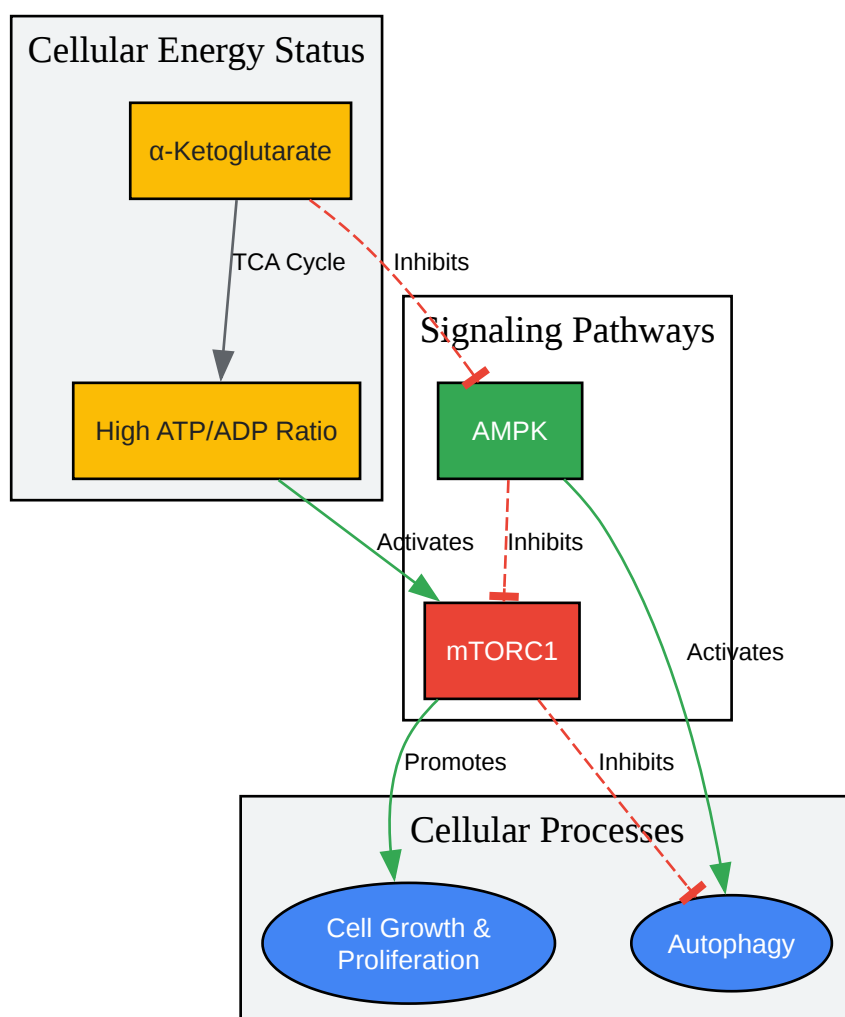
Cellular Energy Status

α-Ketoglutarate

TCA Cycle

Inhibits

High ATP/ADP Ratio

Signaling Pathways

AMPK

Activates

Inhibits

mTORC1

Activates

Promotes

Inhibits

Cellular Processes

Cell Growth & Proliferation

Autophagy